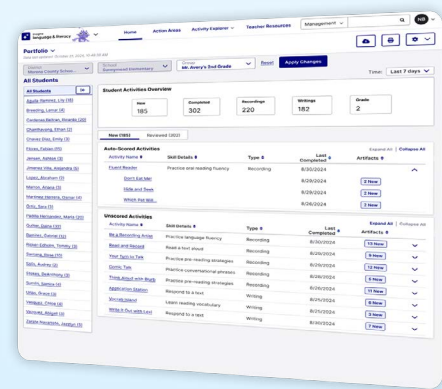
Language & Literacy

Home | Action Areas | Activity Explorer | Teacher Resources

Management

NB

Portfolio

Last updated: October 01, 2024, 10:48:05 AM

District: Monroe County Schools

School: Scrapwood Elementary

Group: Mr. Avery's 2nd Grade

Reset

Apply Changes

Time: Last 7 days

All Students

All Students

Aguila, Ramirez, Lily (18)

Breeding, Lamar (4)

Contreras Beltran, Ricardo (22)

Chanthavong, Ethan (2)

Chavez Diaz, Emily (3)

Flores, Fabian (15)

Jensen, Ashton (6)

Jimenez Villa, Alejandra (5)

Lopez, Abraham (1)

Marcos, Ariana (3)

Martinez Herrera, Daniel (4)

Ortiz, Sara (1)

Padilla Hernandez, Maria (20)

Quiñez, Daria (12)

Ramirez, Samuel (11)

Rosen Estrada, Timothy (3)

Santana, Rose (11)

Sills, Audrey (3)

Stokes, Bokombong (3)

Sumrit, Serena (5)

Villas, Grace (3)

Vazquez, Chloe (4)

Vazquez, Abigail (3)

Zetina Navarrete, Jordan (1)

Student Activities Overview

| New | Completed | Recordings | Writings | Grade |
|---|---|---|---|---|
| 185 | 302 | 220 | 182 | 2 |

New (185) | Reviewed (302)

Auto-Scored Activities

Expand All | Collapse All

| Activity Name | Skill Details | Type | Last Completed | Artifacts |
|---|---|---|---|---|
| Fluent Reader | Practice oral reading fluency | Recording | 8/20/2024 | |
| Don't Eat Me! | | | 8/20/2024 | 2 New |
| Slide and Seek | | | 8/20/2024 | 2 New |
| Which Pet Wil... | | | 8/20/2024 | 2 New |

Unscored Activities

Expand All | Collapse All

| Activity Name | Skill Details | Type | Last Completed | Artifacts |
|---|---|---|---|---|
| Be a Recording Artist | Practice language fluency | Recording | 8/20/2024 | 13 New |
| Read and Record | Read a text aloud | Recording | 8/20/2024 | 2 New |
| Your Turn to Talk | Practice pre-reading strategies | Recording | 8/20/2024 | 9 New |
| Comic Talk | Practice conversational practices | Recording | 8/20/2024 | 12 New |
| Think About with Brush | Practice pre-reading strategies | Recording | 8/20/2024 | 6 New |
| Application Station | Respond to a text | Writing | 8/20/2024 | 11 New |
| Storage Island | Learn reading vocabulary | Writing | 8/20/2024 | 9 New |
| Write it Out with Levi | Respond to a text | Writing | 8/20/2024 | 3 New |
| | | | 8/20/2024 | 7 New |